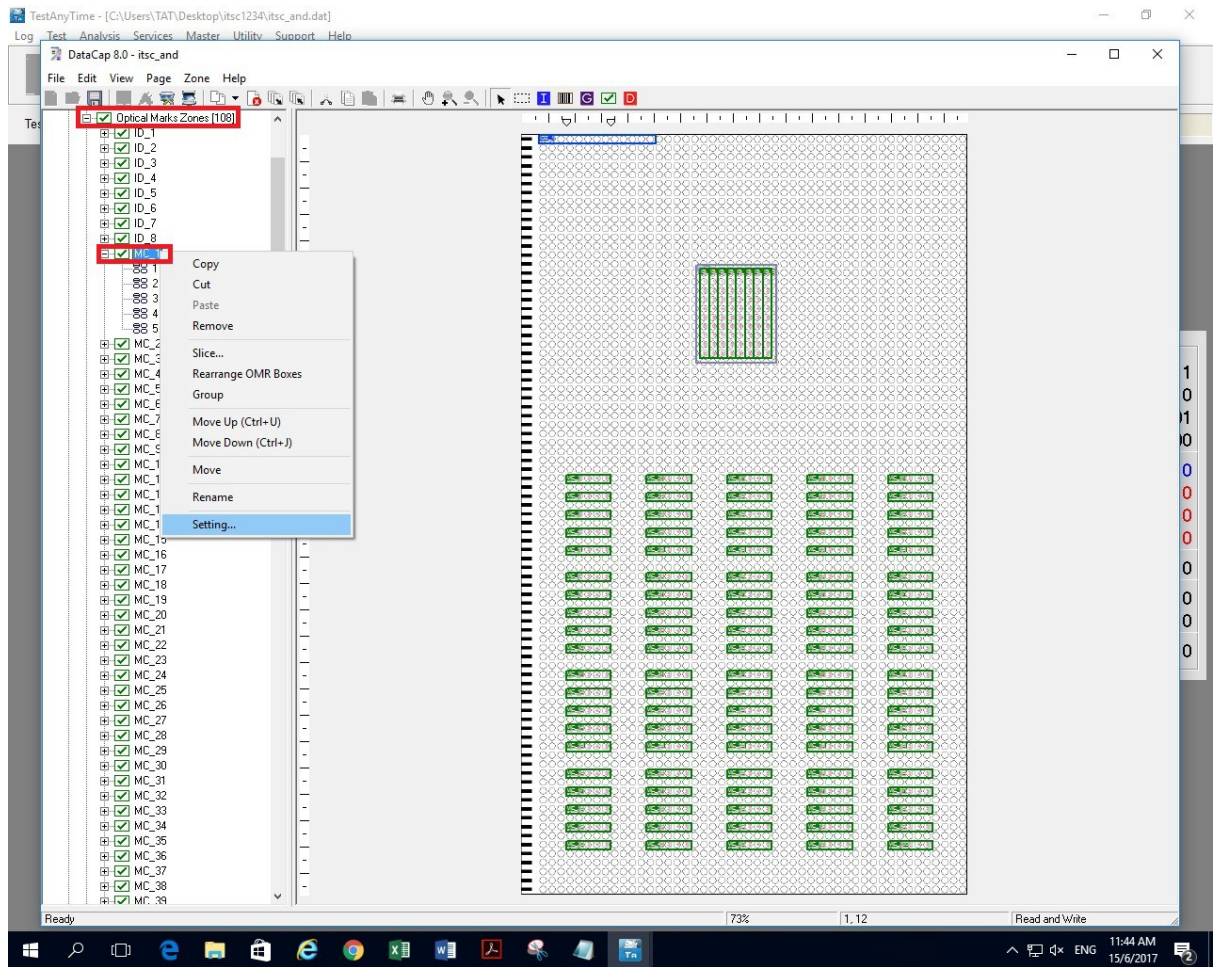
TestAnyTime - [C:\Users\TAT\Desktop\itsc1234\itsc_and.dat]
Log Test Analysis Services Master Utility Support Help
DataCap 8.0 - itsc_and
File Edit View Page Zone Help
Optical Marks Zones [108]
ID_1
ID_2
ID_3
ID_4
ID_5
ID_6
ID_7
ID_8
MC_1
1
2
3
4
5
MC_2
MC_3
MC_4
MC_5
MC_6
MC_7
MC_8
MC_9
MC_1
MC_1
MC_1
MC_1
MC_1
MC_15
MC_16
MC_17
MC_18
MC_19
MC_20
MC_21
MC_22
MC_23
MC_24
MC_25
MC_26
MC_27
MC_28
MC_29
MC_30
MC_31
MC_32
MC_33
MC_34
MC_35
MC_36
MC_37
MC_38
MC_39

Copy
Cut
Paste
Remove
Slice...
Rearrange OMR Boxes
Group
Move Up (Ctrl+U)
Move Down (Ctrl+J)
Move
Rename
Setting...

Ready
73%
1, 12
Read and Write

ENG
11:44 AM
15/6/2017